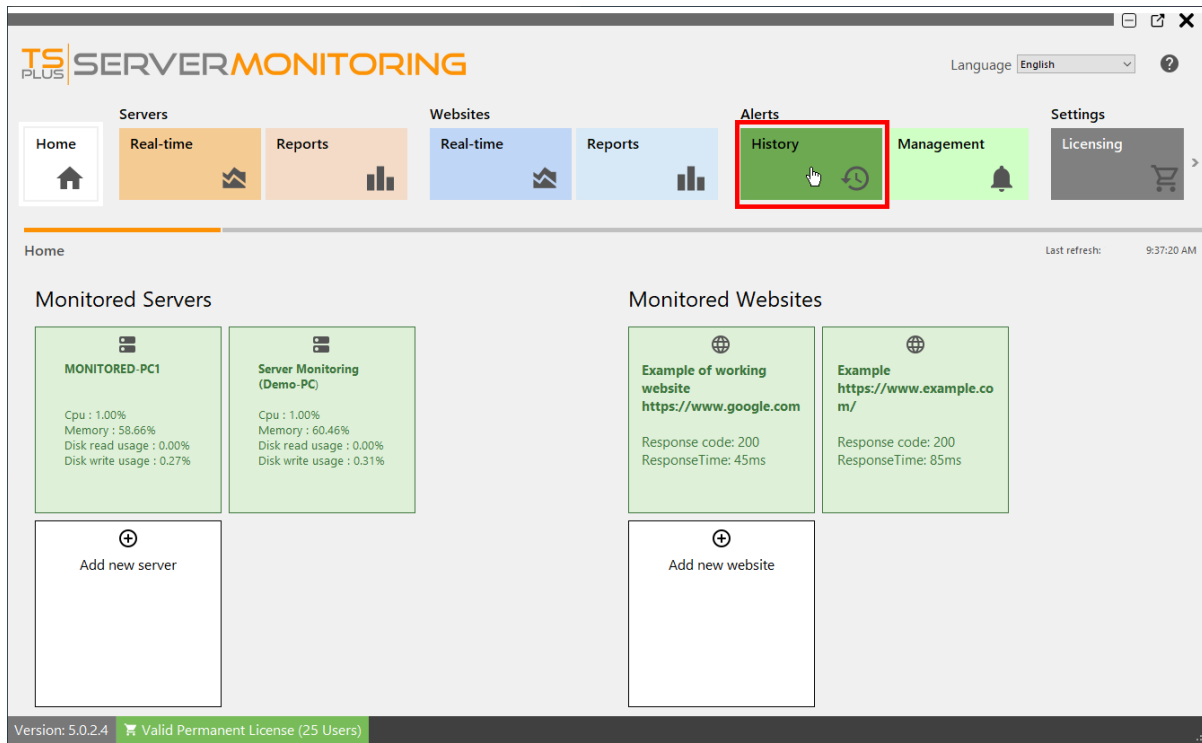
TS PLUS SERVERMONITORING

Language English

Servers
Websites
Alerts
Settings

Home
Real-time
Reports
Real-time
Reports
History
Management
Licensing

Home

Last refresh: 9:37:20 AM

Monitored Servers

MONITORED-PC1

Cpu : 1.00%
Memory : 58.66%
Disk read usage : 0.00%
Disk write usage : 0.27%

Server Monitoring (Demo-PC)

Cpu : 1.00%
Memory : 60.46%
Disk read usage : 0.00%
Disk write usage : 0.31%

Add new server

Monitored Websites

Example of working website https://www.google.com

Response code: 200
ResponseTime: 45ms

Example https://www.example.com/

Response code: 200
ResponseTime: 85ms

Add new website

Version: 5.0.2.4
Valid Permanent License (25 Users)